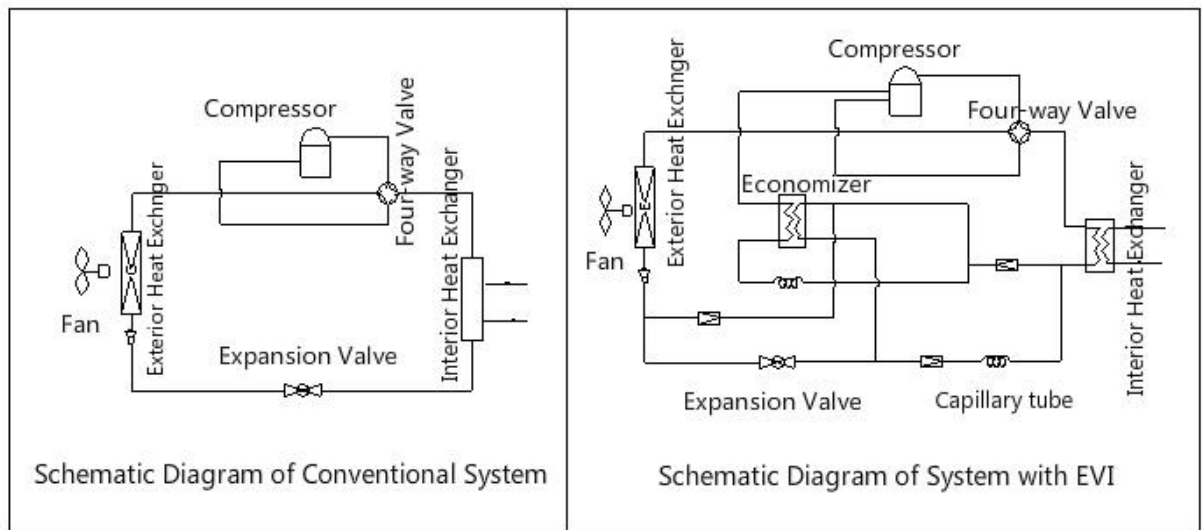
Compressor

Four-way Valve

Exterior Heat Exchnger

Interior Heat Exchanger

Fan

Expansion Valve

Schematic Diagram of Conventional System

Compressor

Four-way Valve

Exterior Heat Exchnger

Economizer

Fan

Interior Heat Exchanger

Expansion Valve

Capillary tube

Schematic Diagram of System with EVI